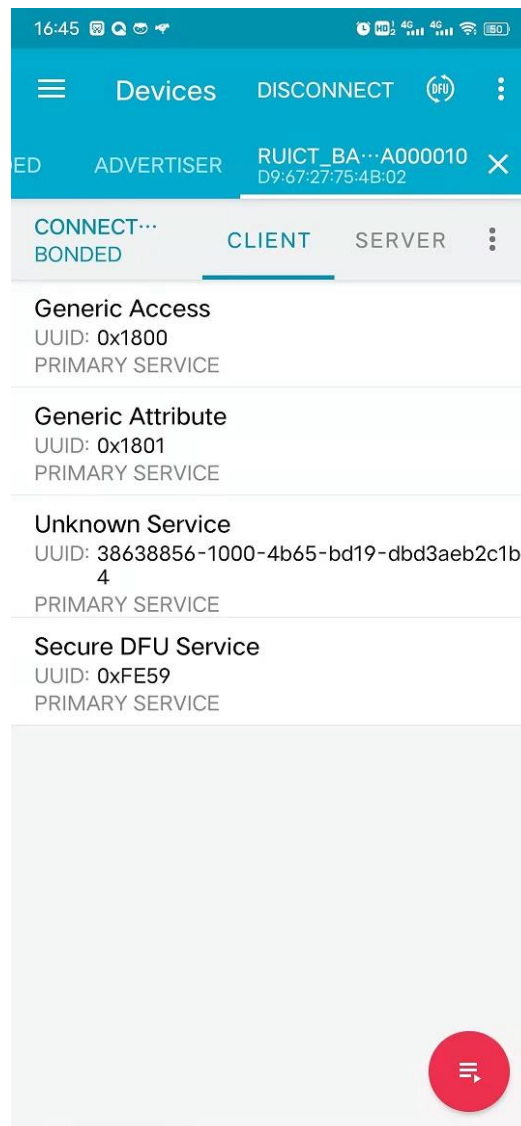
16:45 4G 4G 50

Devices DISCONNECT DFU

ED ADVERTISER RUICT_BA···A000010
D9:67:27:75:4B:02

CONNECT···
BONDED
CLIENT SERVER

Generic Access
UUID: 0x1800
PRIMARY SERVICE

Generic Attribute
UUID: 0x1801
PRIMARY SERVICE

Unknown Service
UUID: 38638856-1000-4b65-bd19-dbd3aeb2c1b4
PRIMARY SERVICE

Secure DFU Service
UUID: 0xFE59
PRIMARY SERVICE